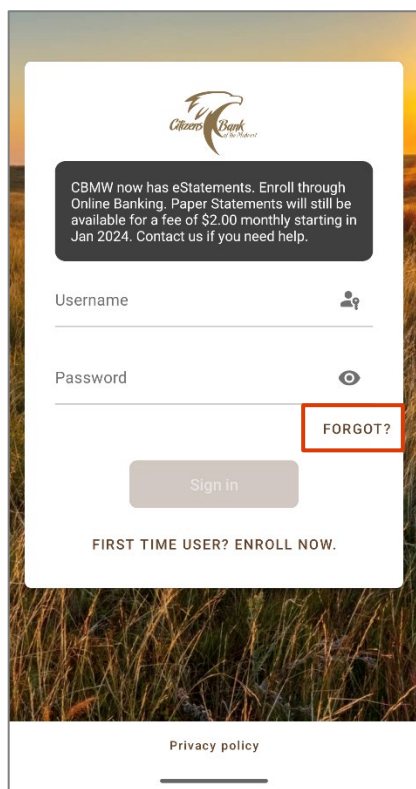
Citizens Bank of the Midwest

CBMW now has eStatements. Enroll through Online Banking. Paper Statements will still be available for a fee of $2.00 monthly starting in Jan 2024. Contact us if you need help.

Username

Password

FORGOT?

Sign in

FIRST TIME USER? ENROLL NOW.

Privacy policy